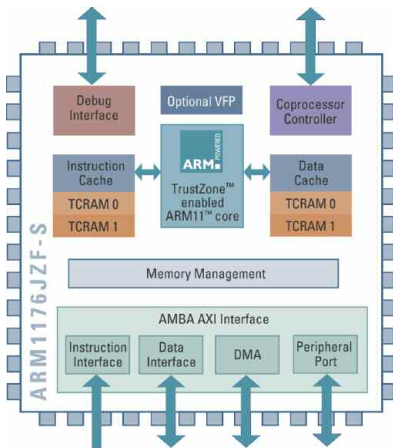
Debug Interface

Optional VFP

Coprocessor Controller

Instruction Cache

ARM POWERED

TrustZone™ enabled ARM11™ core

Data Cache

TCRAM 0

TCRAM 1

TCRAM 0

TCRAM 1

ARM1176JZF-S

Memory Management

AMBA AXI Interface

Instruction Interface

Data Interface

DMA

Peripheral Port